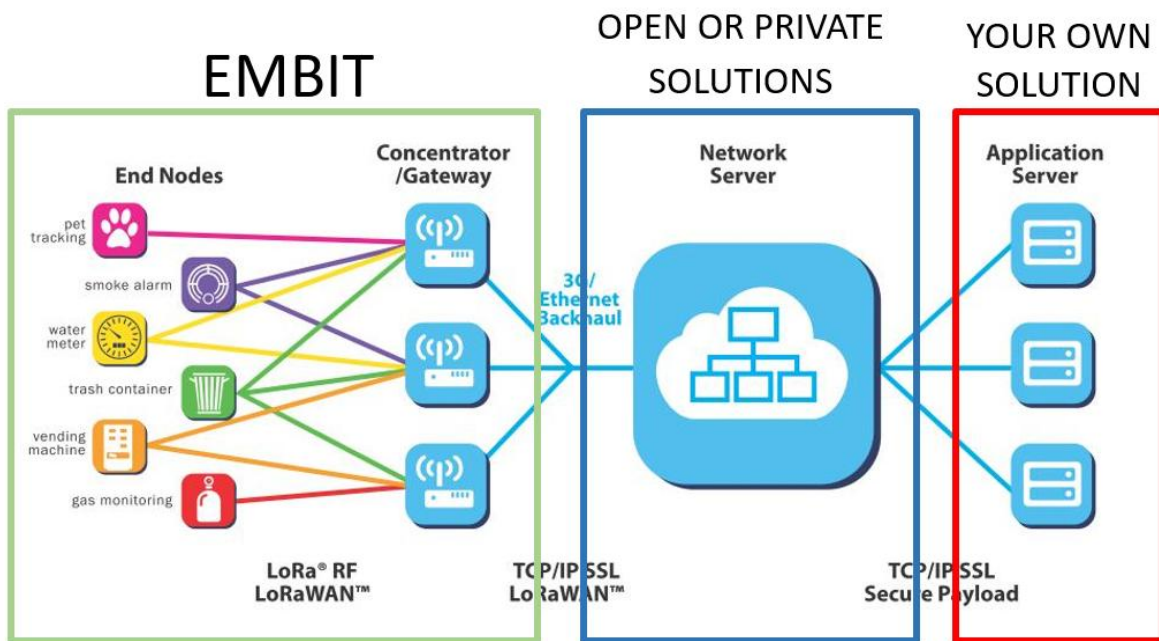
EMBIT

OPEN OR PRIVATE SOLUTIONS

YOUR OWN SOLUTION

End Nodes

pet tracking

smoke alarm

water meter

trash container

vending machine

gas monitoring

Concentrator /Gateway

3G/ Ethernet Backhaul

Network Server

Application Server

LoRa® RF LoRaWAN™

TCP/IP SSL LoRaWAN™

TCP/IP SSL Secure Payload